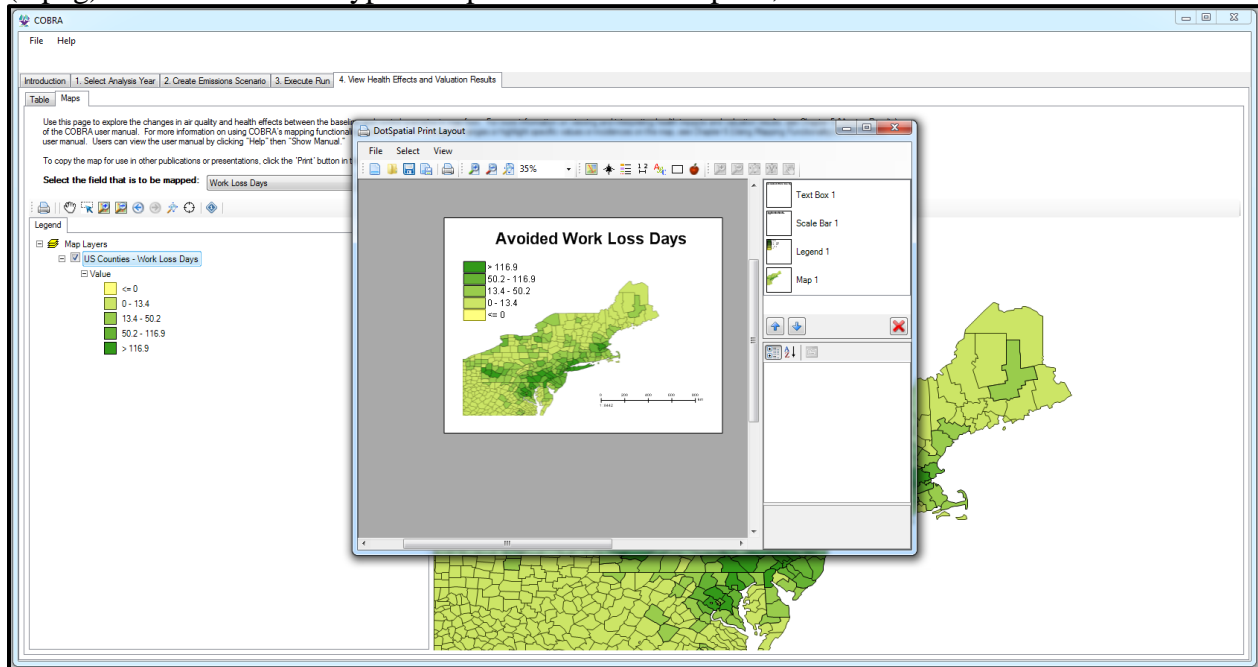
COBRA

File Help

Introduction | 1. Select Analysis Year | 2. Create Emissions Scenario | 3. Execute Run | 4. View Health Effects and Valuation Results

Table | Maps

Use this page to explore the changes in air quality and health effects between the baseli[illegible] of the COBRA user manual. For more information on using COBRA's mapping functional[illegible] user manual. Users can view the user manual by clicking "Help" then "Show Manual."

To copy the map for use in other publications or presentations, click the 'Print' button in t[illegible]

Select the field that is to be mapped: Work Loss Days

Legend

Map Layers
US Counties - Work Loss Days
Value
<= 0
0 - 13.4
13.4 - 50.2
50.2 - 116.9
> 116.9

DotSpatial Print Layout

File Select View

35%

Avoided Work Loss Days

> 116.9
50.2 - 116.9
13.4 - 50.2
0 - 13.4
<= 0

Text Box 1
Scale Bar 1
Legend 1
Map 1